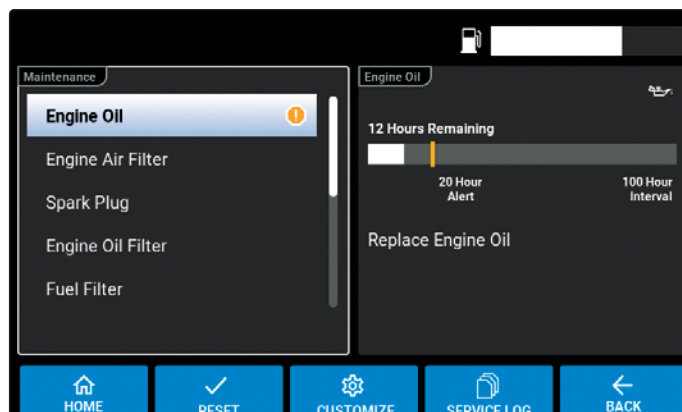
Maintenance

Engine Oil

Engine Air Filter

Spark Plug

Engine Oil Filter

Fuel Filter

Engine Oil

12 Hours Remaining

20 Hour Alert

100 Hour Interval

Replace Engine Oil

HOME

RESET

CUSTOMIZE

SERVICE LOG

BACK